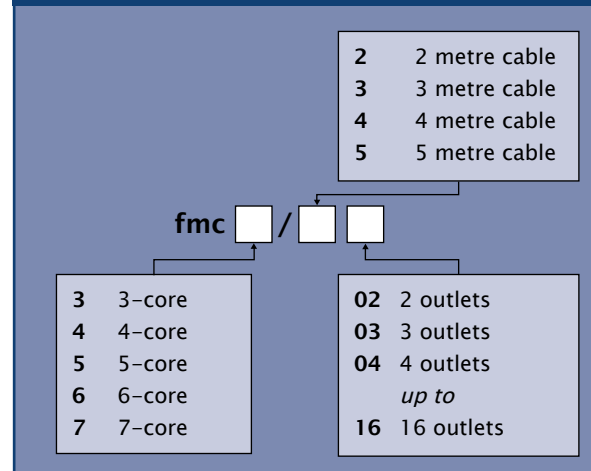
| | |
|---|---|
| **2** | 2 metre cable |
| **3** | 3 metre cable |
| **4** | 4 metre cable |
| **5** | 5 metre cable |

**fmc** / 

| | |
|---|---|
| **3** | 3-core |
| **4** | 4-core |
| **5** | 5-core |
| **6** | 6-core |
| **7** | 7-core |

| | |
|---|---|
| **02** | 2 outlets |
| **03** | 3 outlets |
| **04** | 4 outlets |
| | *up to* |
| **16** | 16 outlets |